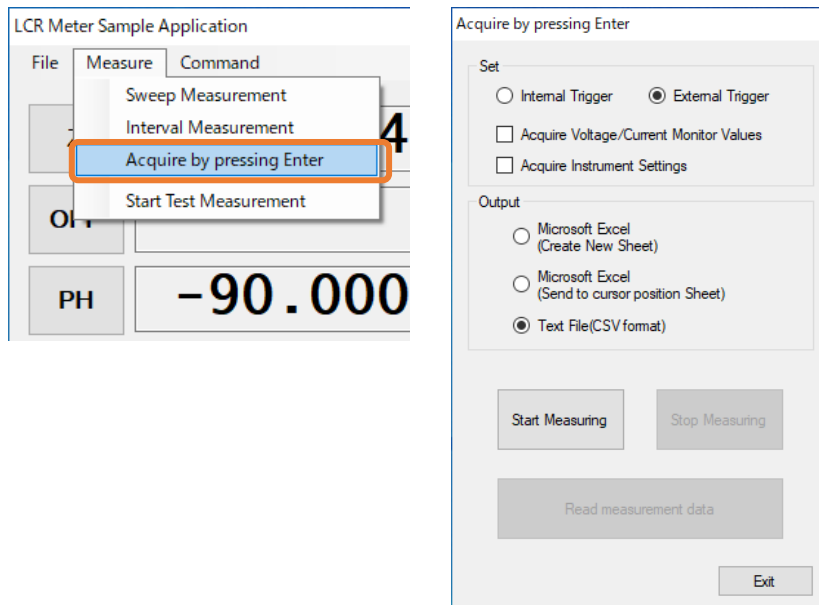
LCR Meter Sample Application

File Measure Command

Sweep Measurement
Interval Measurement
Acquire by pressing Enter
Start Test Measurement

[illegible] 4

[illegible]

PH -90.000

Acquire by pressing Enter

Set

Internal Trigger
External Trigger
Acquire Voltage/Current Monitor Values
Acquire Instrument Settings

Output

Microsoft Excel (Create New Sheet)
Microsoft Excel (Send to cursor position Sheet)
Text File(CSV format)

Start Measuring
Stop Measuring

Read measurement data

Exit